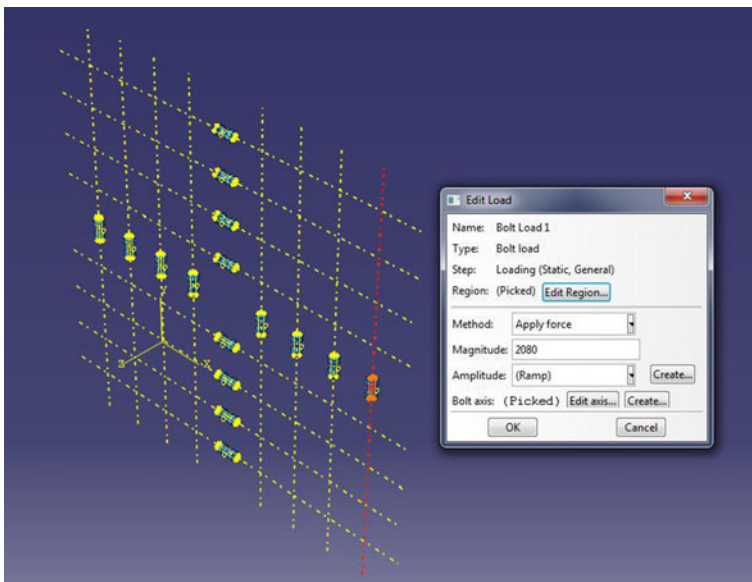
Edit Load

Name: Bolt Load 1
Type: Bolt load
Step: Loading (Static, General)
Region: (Picked) Edit Region...

Method: Apply force
Magnitude: 2080
Amplitude: (Ramp) Create...
Bolt axis: (Picked) Edit axis... Create...

OK Cancel

Y
X
Z